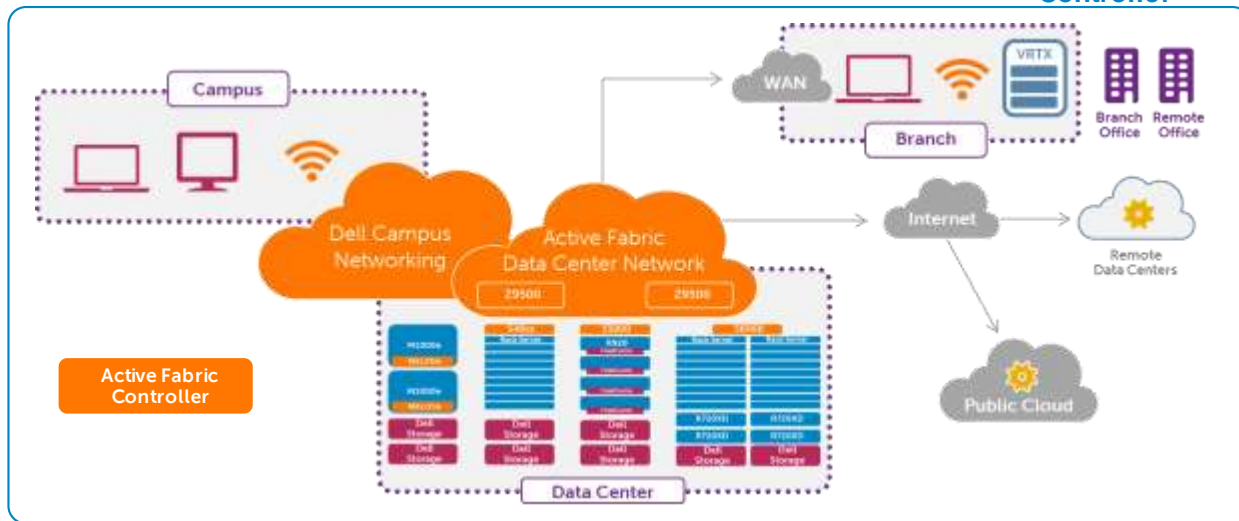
Controller

Campus

Dell Campus Networking

Active Fabric Data Center Network

Z9500

Z9500

WAN

VRTX

Branch

Branch Office

Remote Office

Internet

Remote Data Centers

Public Cloud

Active Fabric Controller

M1000e

M1000e

Dell Storage

Dell Storage

S4810

Rack Server

Dell Storage

Dell Storage

S5000

Dell Storage

Dell Storage

S6000

Rack Server

Rack Server

R720XD

R720XD

R720XD

R720XD

Dell Storage

Dell Storage

Data Center